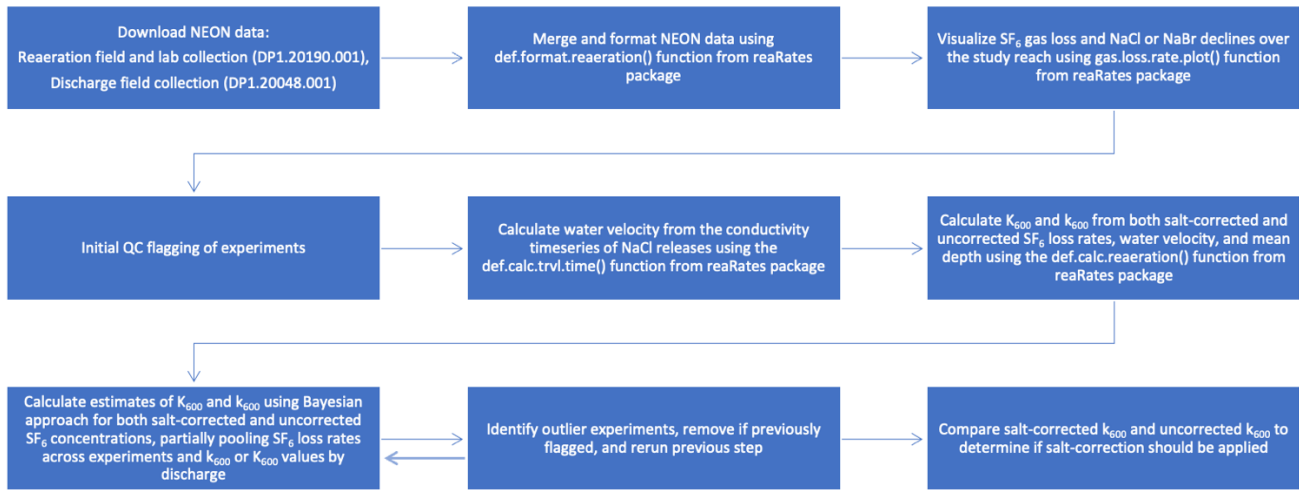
Download NEON data:
Reaeration field and lab collection (DP1.20190.001),
Discharge field collection (DP1.20048.001)

Merge and format NEON data using def.format.reaeration() function from reaRates package

Visualize $SF_6$ gas loss and NaCl or NaBr declines over the study reach using gas.loss.rate.plot() function from reaRates package

Initial QC flagging of experiments

Calculate water velocity from the conductivity timeseries of NaCl releases using the def.calc.trvl.time() function from reaRates package

Calculate $K_{600}$ and $k_{600}$ from both salt-corrected and uncorrected $SF_6$ loss rates, water velocity, and mean depth using the def.calc.reaeration() function from reaRates package

Calculate estimates of $K_{600}$ and $k_{600}$ using Bayesian approach for both salt-corrected and uncorrected $SF_6$ concentrations, partially pooling $SF_6$ loss rates across experiments and $k_{600}$ or $K_{600}$ values by discharge

Identify outlier experiments, remove if previously flagged, and rerun previous step

Compare salt-corrected $k_{600}$ and uncorrected $k_{600}$ to determine if salt-correction should be applied